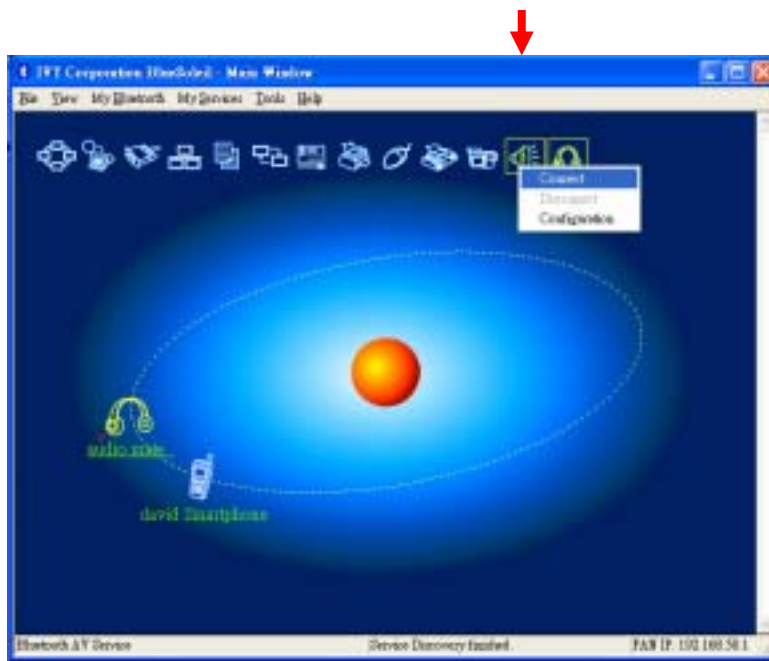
IVT Corporation BlueSoleil - Main Window

File View My Bluetooth My Services Tools Help

Connect
Disconnect
Configuration

audio sink

david Smartphone

Bluetooth AV Service

Service Discovery finished.

PAN IP: 192.168.50.1